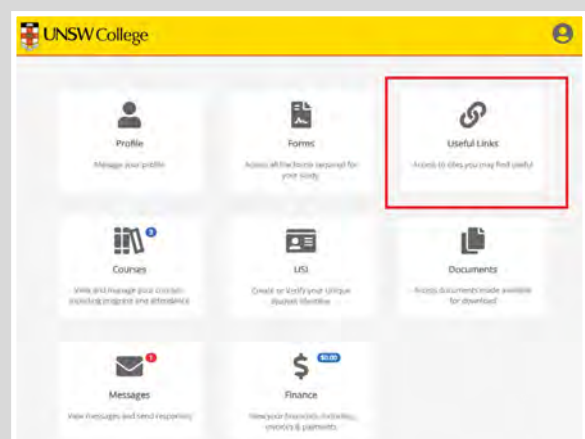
UNSW College

Profile
Manage your profile

Forms
Access all the forms required for your study

Useful Links
Access to sites you may find useful

3
Courses
View and manage your courses including progress and attendance

USI
Create or verify your Unique Student Identifier

Documents
Access documents made available for download

1
Messages
View messages and send responses

$0.00
Finance
View your financials including invoices & payments